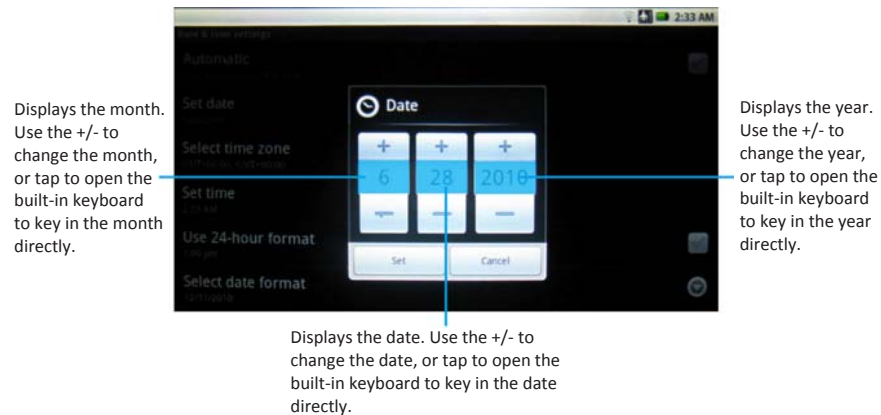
Displays the month. Use the +/- to change the month, or tap to open the built-in keyboard to key in the month directly.

2:33 AM

Date & time settings

Automatic

Set date

Select time zone

Set time

Use 24-hour format

Select date format

Date

+ + +

6 28 2010

— — —

Set Cancel

Displays the year. Use the +/- to change the year, or tap to open the built-in keyboard to key in the year directly.

Displays the date. Use the +/- to change the date, or tap to open the built-in keyboard to key in the date directly.